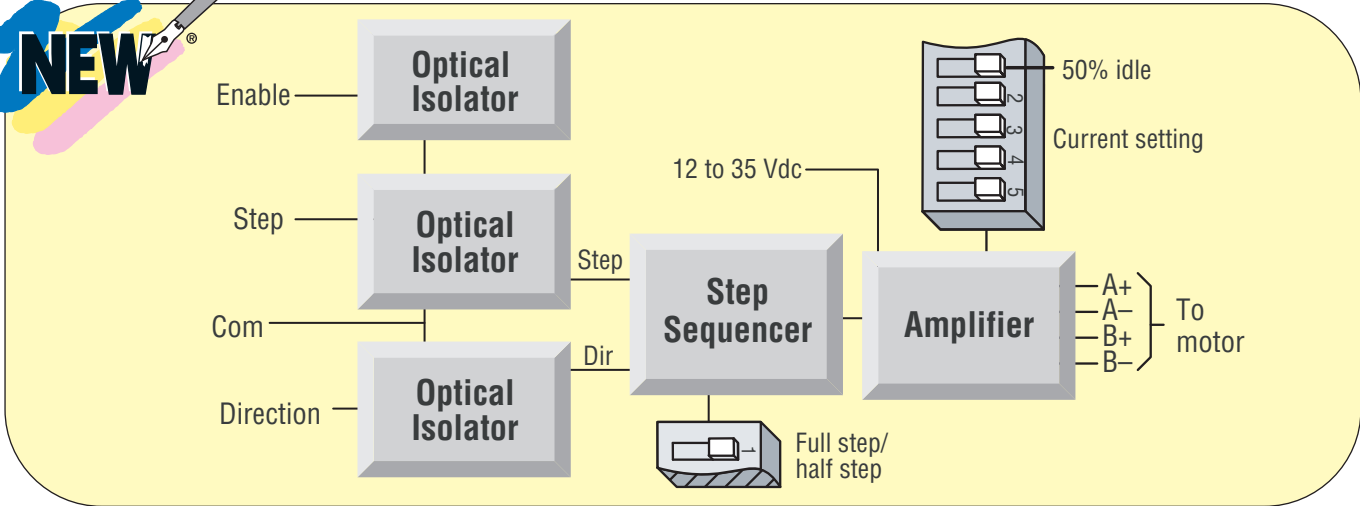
NEW®

Enable

Optical Isolator

Step

Optical Isolator

Com

Direction

Optical Isolator

Step

Dir

Step Sequencer

1

Full step/ half step

12 to 35 Vdc

2
3
4
5

50% idle

Current setting

Amplifier

A+
A–
B+
B–

To motor